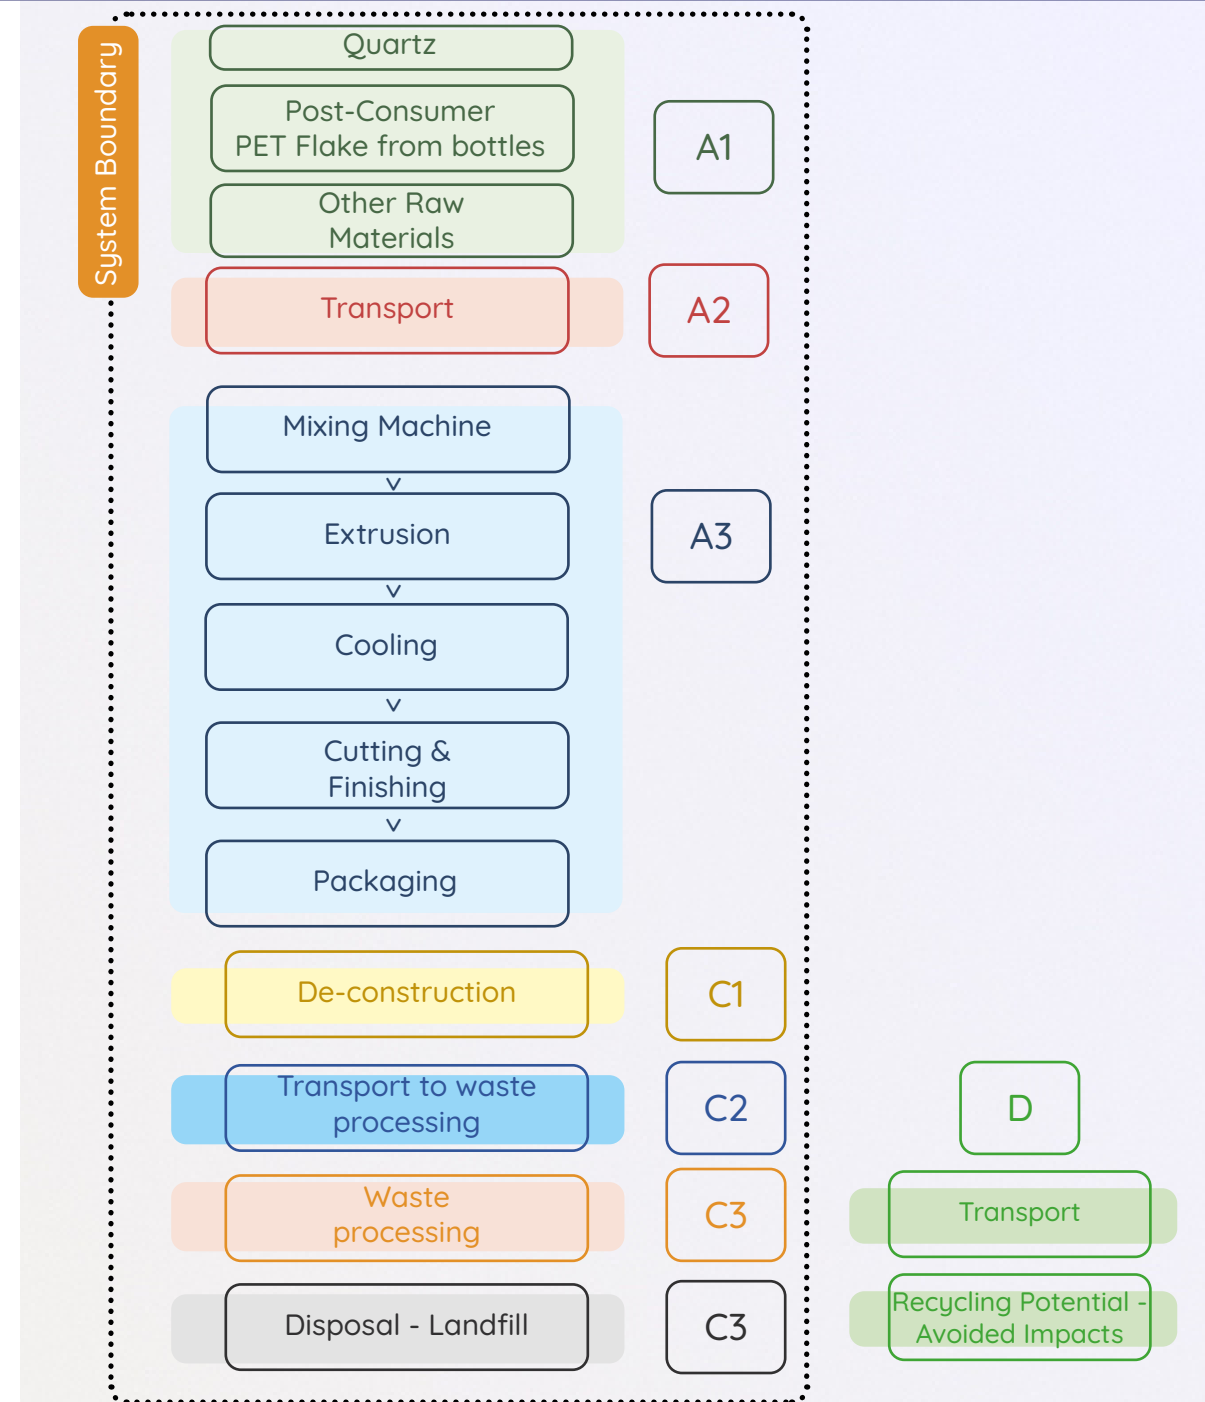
System Boundary

Quartz

Post-Consumer PET Flake from bottles

Other Raw Materials

A1

Transport

A2

Mixing Machine

v

Extrusion

v

Cooling

v

Cutting & Finishing

v

Packaging

A3

De-construction

C1

Transport to waste processing

C2

Waste processing

C3

Disposal - Landfill

C3

D

Transport

Recycling Potential - Avoided Impacts